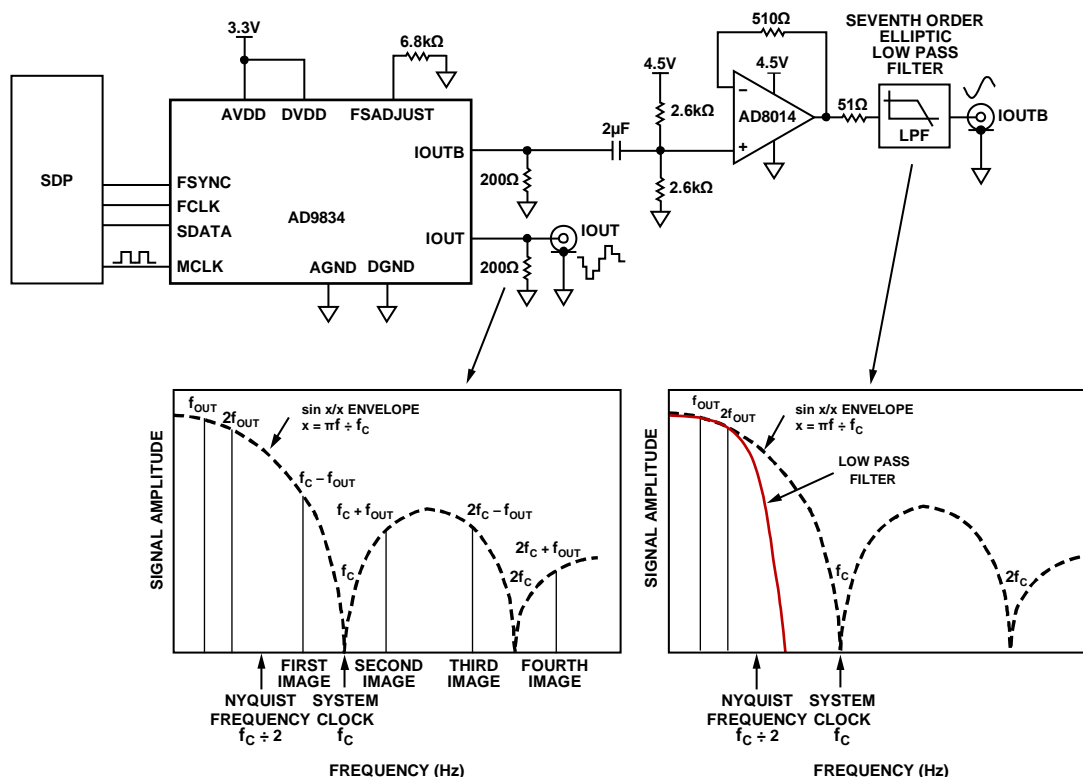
3.3V
6.8kΩ
510Ω
SEVENTH ORDER ELLIPTIC LOW PASS FILTER
4.5V
4.5V
AVDD
DVDD
FSADJUST
2.6kΩ
AD8014
51Ω
LPF
IOUTB
IOUTB
2μF
200Ω
2.6kΩ
SDP
FSYNC
FCLK
AD9834
SDATA
IOUT
IOUT
MCLK
AGND
DGND
200Ω

$f_{OUT}$
$2f_{OUT}$
sin x/x ENVELOPE
$x = \pi f \div f_C$
SIGNAL AMPLITUDE
$f_C - f_{OUT}$
$f_C + f_{OUT}$
$2f_C - f_{OUT}$
$2f_C + f_{OUT}$
$f_C$
$2f_C$
FIRST IMAGE
SECOND IMAGE
THIRD IMAGE
FOURTH IMAGE
NYQUIST FREQUENCY $f_C \div 2$
SYSTEM CLOCK $f_C$
FREQUENCY (Hz)

$f_{OUT}$
$2f_{OUT}$
sin x/x ENVELOPE
$x = \pi f \div f_C$
LOW PASS FILTER
SIGNAL AMPLITUDE
$f_C$
$2f_C$
NYQUIST FREQUENCY $f_C \div 2$
SYSTEM CLOCK $f_C$
FREQUENCY (Hz)